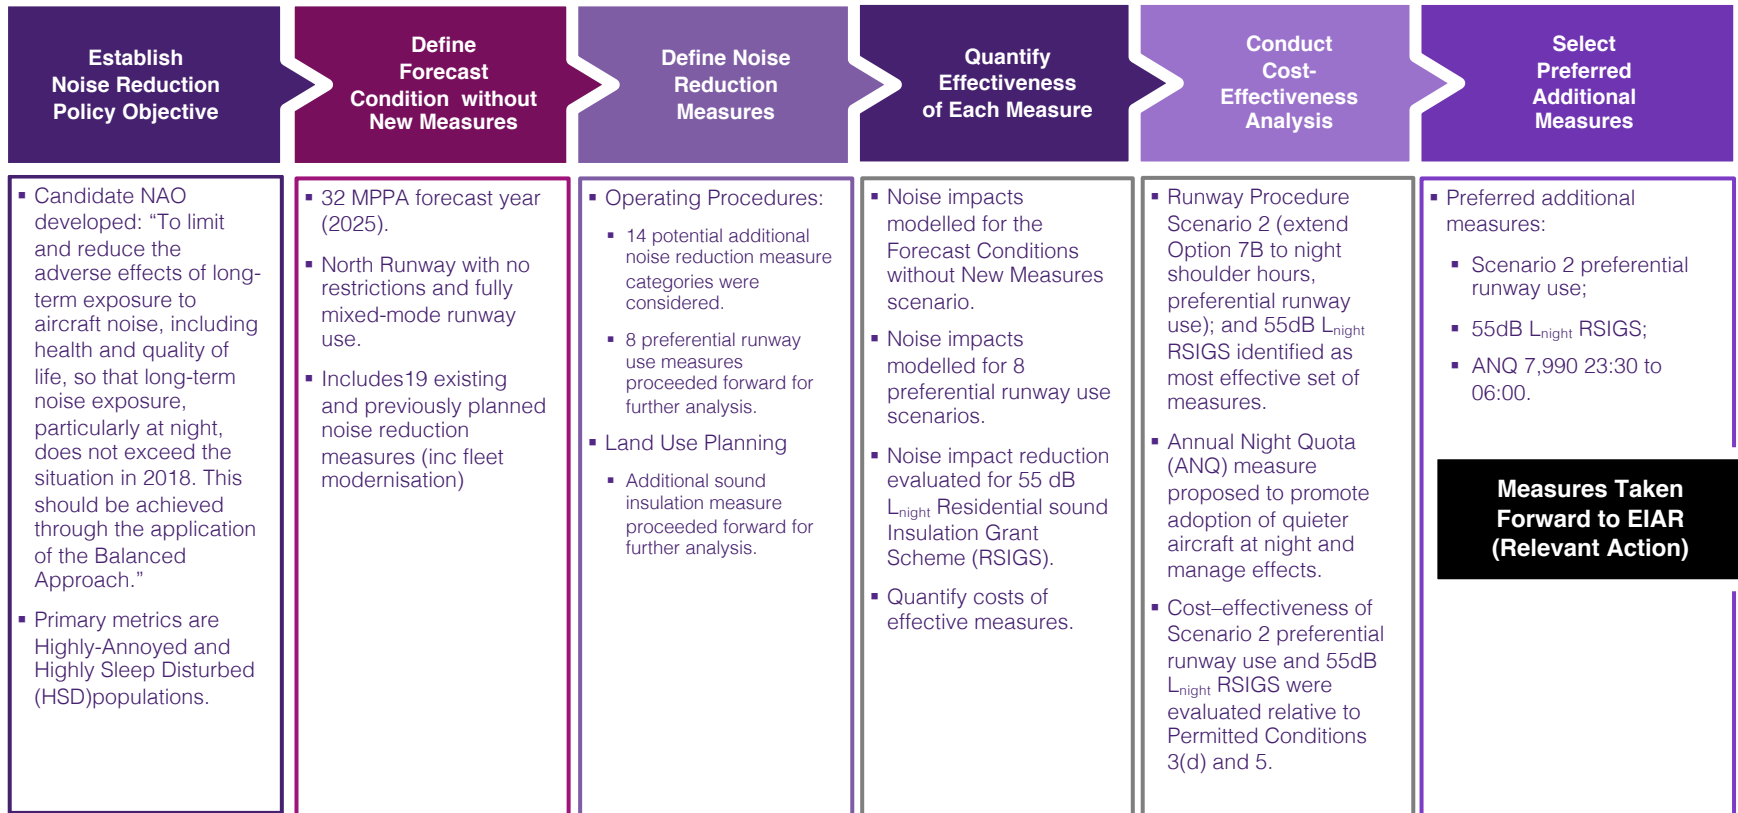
Establish Noise Reduction Policy Objective

Define Forecast Condition without New Measures

Define Noise Reduction Measures

Quantify Effectiveness of Each Measure

Conduct Cost-Effectiveness Analysis

Select Preferred Additional Measures

▪ Candidate NAO developed: “To limit and reduce the adverse effects of long-term exposure to aircraft noise, including health and quality of life, so that long-term noise exposure, particularly at night, does not exceed the situation in 2018. This should be achieved through the application of the Balanced Approach.”

▪ Primary metrics are Highly-Annoyed and Highly Sleep Disturbed (HSD)populations.

▪ 32 MPPA forecast year (2025).

▪ North Runway with no restrictions and fully mixed-mode runway use.

▪ Includes19 existing and previously planned noise reduction measures (inc fleet modernisation)

▪ Operating Procedures:

▪ 14 potential additional noise reduction measure categories were considered.

▪ 8 preferential runway use measures proceeded forward for further analysis.

▪ Land Use Planning

▪ Additional sound insulation measure proceeded forward for further analysis.

▪ Noise impacts modelled for the Forecast Conditions without New Measures scenario.

▪ Noise impacts modelled for 8 preferential runway use scenarios.

▪ Noise impact reduction evaluated for 55 dB $L_{night}$ Residential sound Insulation Grant Scheme (RSIGS).

▪ Quantify costs of effective measures.

▪ Runway Procedure Scenario 2 (extend Option 7B to night shoulder hours, preferential runway use); and 55dB $L_{night}$ RSIGS identified as most effective set of measures.

▪ Annual Night Quota (ANQ) measure proposed to promote adoption of quieter aircraft at night and manage effects.

▪ Cost–effectiveness of Scenario 2 preferential runway use and 55dB $L_{night}$ RSIGS were evaluated relative to Permitted Conditions 3(d) and 5.

▪ Preferred additional measures:

▪ Scenario 2 preferential runway use;

▪ 55dB $L_{night}$ RSIGS;

▪ ANQ 7,990 23:30 to 06:00.

Measures Taken Forward to EIAR (Relevant Action)